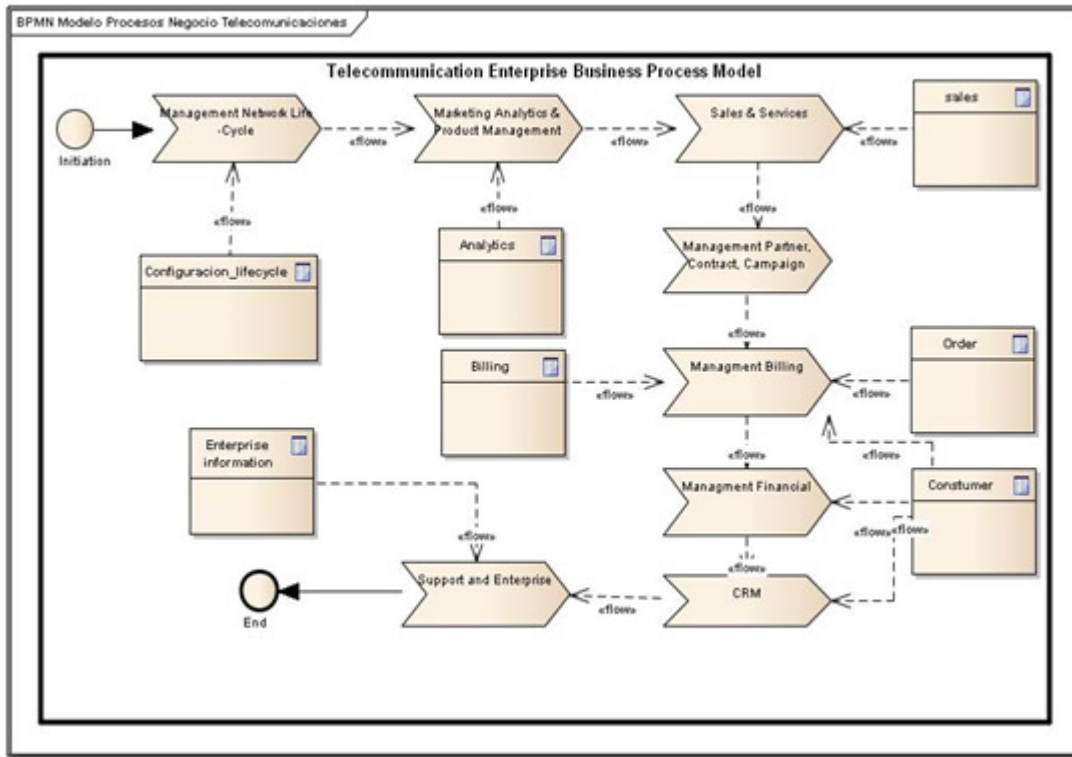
BPMN Modelo Procesos Negocio Telecomunicaciones

Telecommunication Enterprise Business Process Model

Initiation

Management Network Life -Cycle

«flow»

Marketing Analytics & Product Management

«flow»

Sales & Services

«flow»

sales

«flow»

«flow»

«flow»

Configuracion_lifecycle

Analytics

Management Partner, Contract, Campaign

«flow»

Billing

«flow»

Managment Billing

«flow»

Order

«flow»

Enterprise information

«flow»

Managment Financial

Constumer

«flow»

«flow»

«flow»

«flow»

End

Support and Enterprise

«flow»

CRM